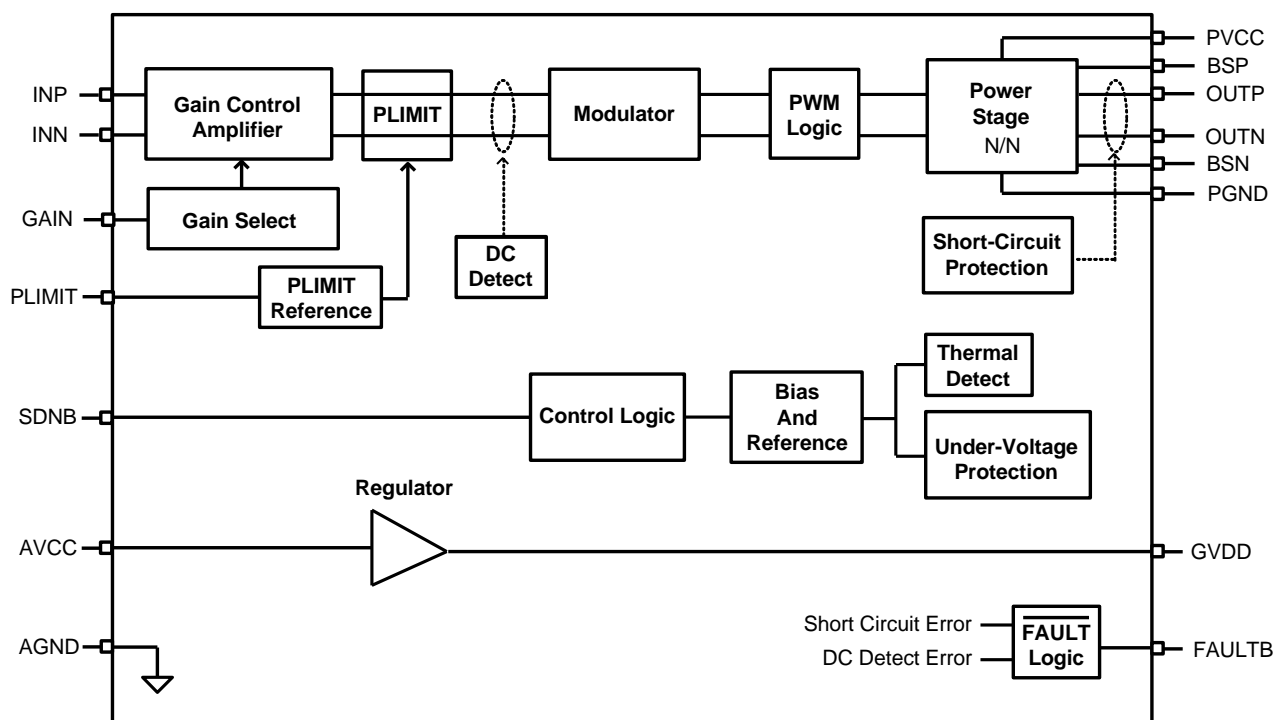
INP
INN
Gain Control Amplifier
PLIMIT
Modulator
PWM Logic
Power Stage
N/N
PVCC
BSP
OUTP
OUTN
BSN
PGND
GAIN
Gain Select
DC Detect
Short-Circuit Protection
PLIMIT
PLIMIT Reference
Thermal Detect
SDNB
Control Logic
Bias And Reference
Under-Voltage Protection
Regulator
AVCC
GVDD
Short Circuit Error
DC Detect Error
$\overline{\text{FAULT}}$ Logic
FAULTB
AGND